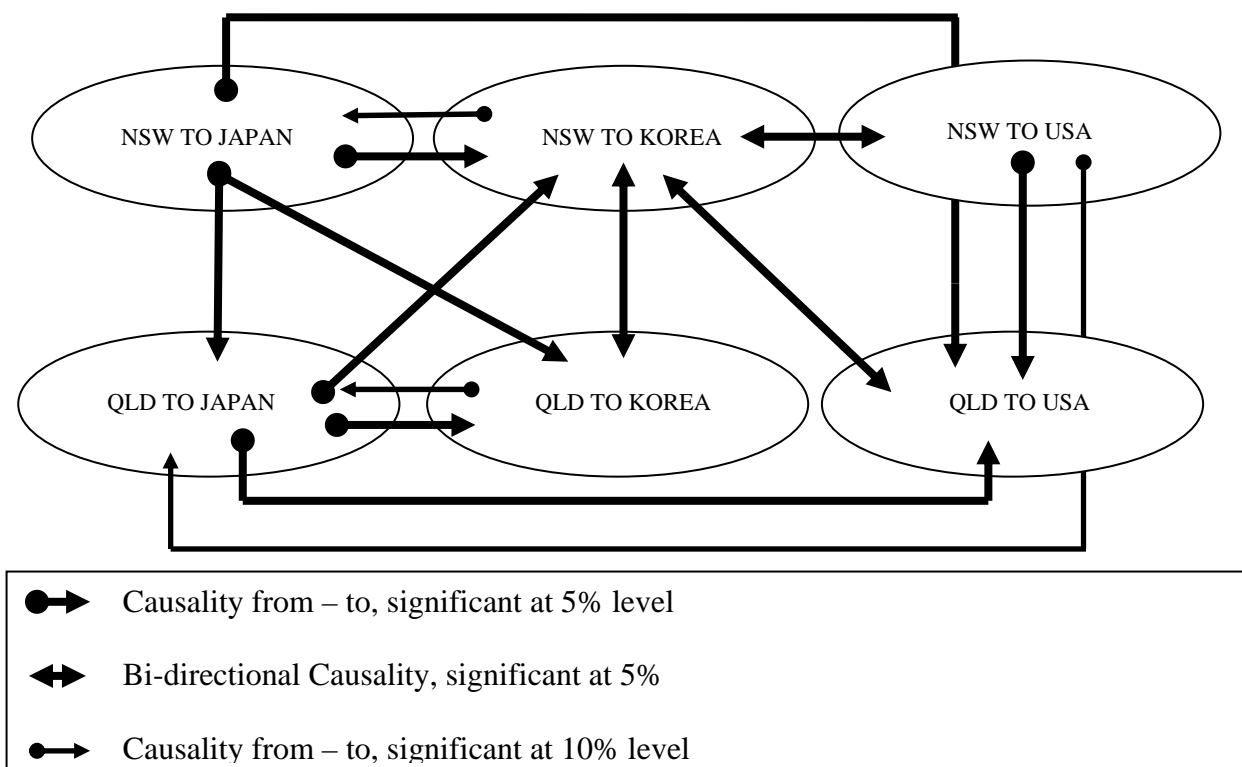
NSW TO JAPAN

NSW TO KOREA

NSW TO USA

QLD TO JAPAN

QLD TO KOREA

QLD TO USA

Causality from – to, significant at 5% level

Bi-directional Causality, significant at 5%

Causality from – to, significant at 10% level